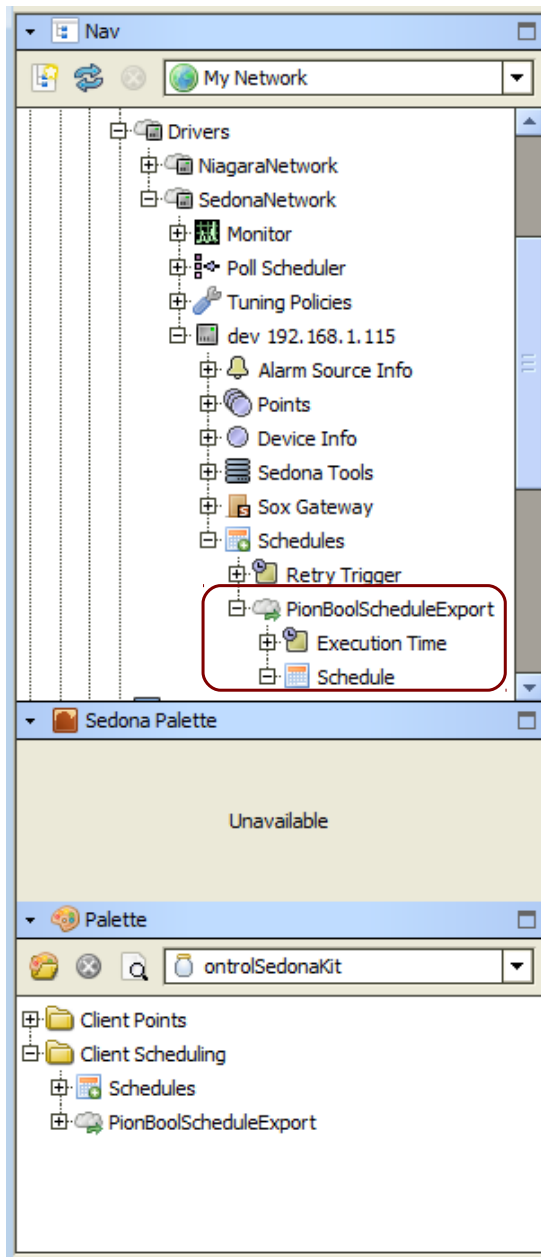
Nav

My Network

Drivers
NiagaraNetwork
SedonaNetwork
Monitor
Poll Scheduler
Tuning Policies
dev 192.168.1.115
Alarm Source Info
Points
Device Info
Sedona Tools
Sox Gateway
Schedules
Retry Trigger
PionBoolScheduleExport
Execution Time
Schedule

Sedona Palette

Unavailable

Palette

ontrolSedonaKit

Client Points
Client Scheduling
Schedules
PionBoolScheduleExport